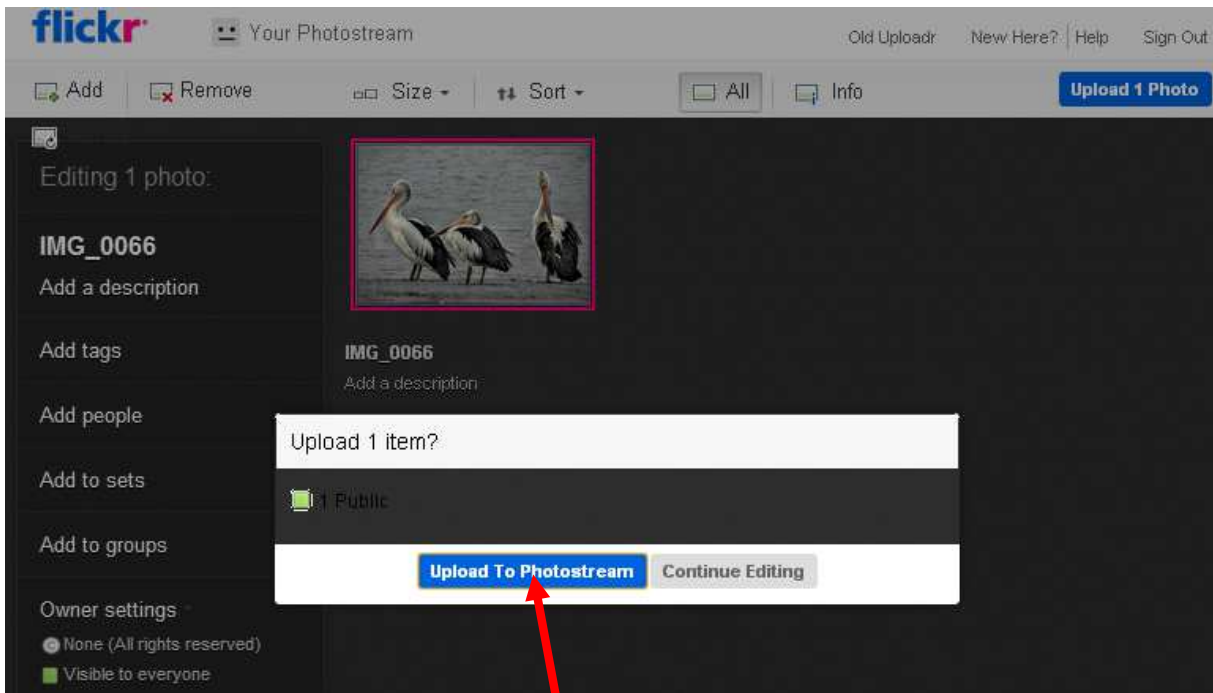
flickr Your Photostream Old Uploadr New Here? Help Sign Out

Add Remove Size Sort All Info Upload 1 Photo

Editing 1 photo:

IMG_0066
Add a description

Add tags

Add people

Add to sets

Add to groups

Owner settings
None (All rights reserved)
Visible to everyone

IMG_0066
Add a description

Upload 1 item?

1 Public

Upload To Photostream Continue Editing